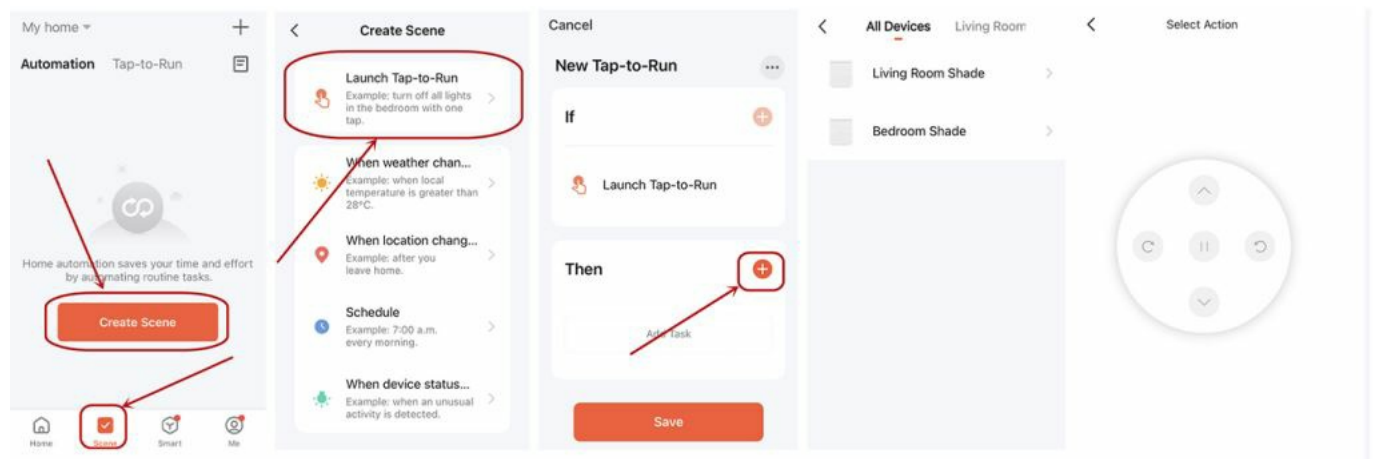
My home

Automation Tap-to-Run

Home automation saves your time and effort by automating routine tasks.

Create Scene

Home Scene Smart Me

Create Scene

Launch Tap-to-Run
Example: turn off all lights in the bedroom with one tap.

When weather chan...
Example: when local temperature is greater than 28°C.

When location chang...
Example: after you leave home.

Schedule
Example: 7:00 a.m. every morning.

When device status...
Example: when an unusual activity is detected.

Cancel

New Tap-to-Run

If

Launch Tap-to-Run

Then

Add Task

Save

All Devices Living Room

Living Room Shade

Bedroom Shade

Select Action